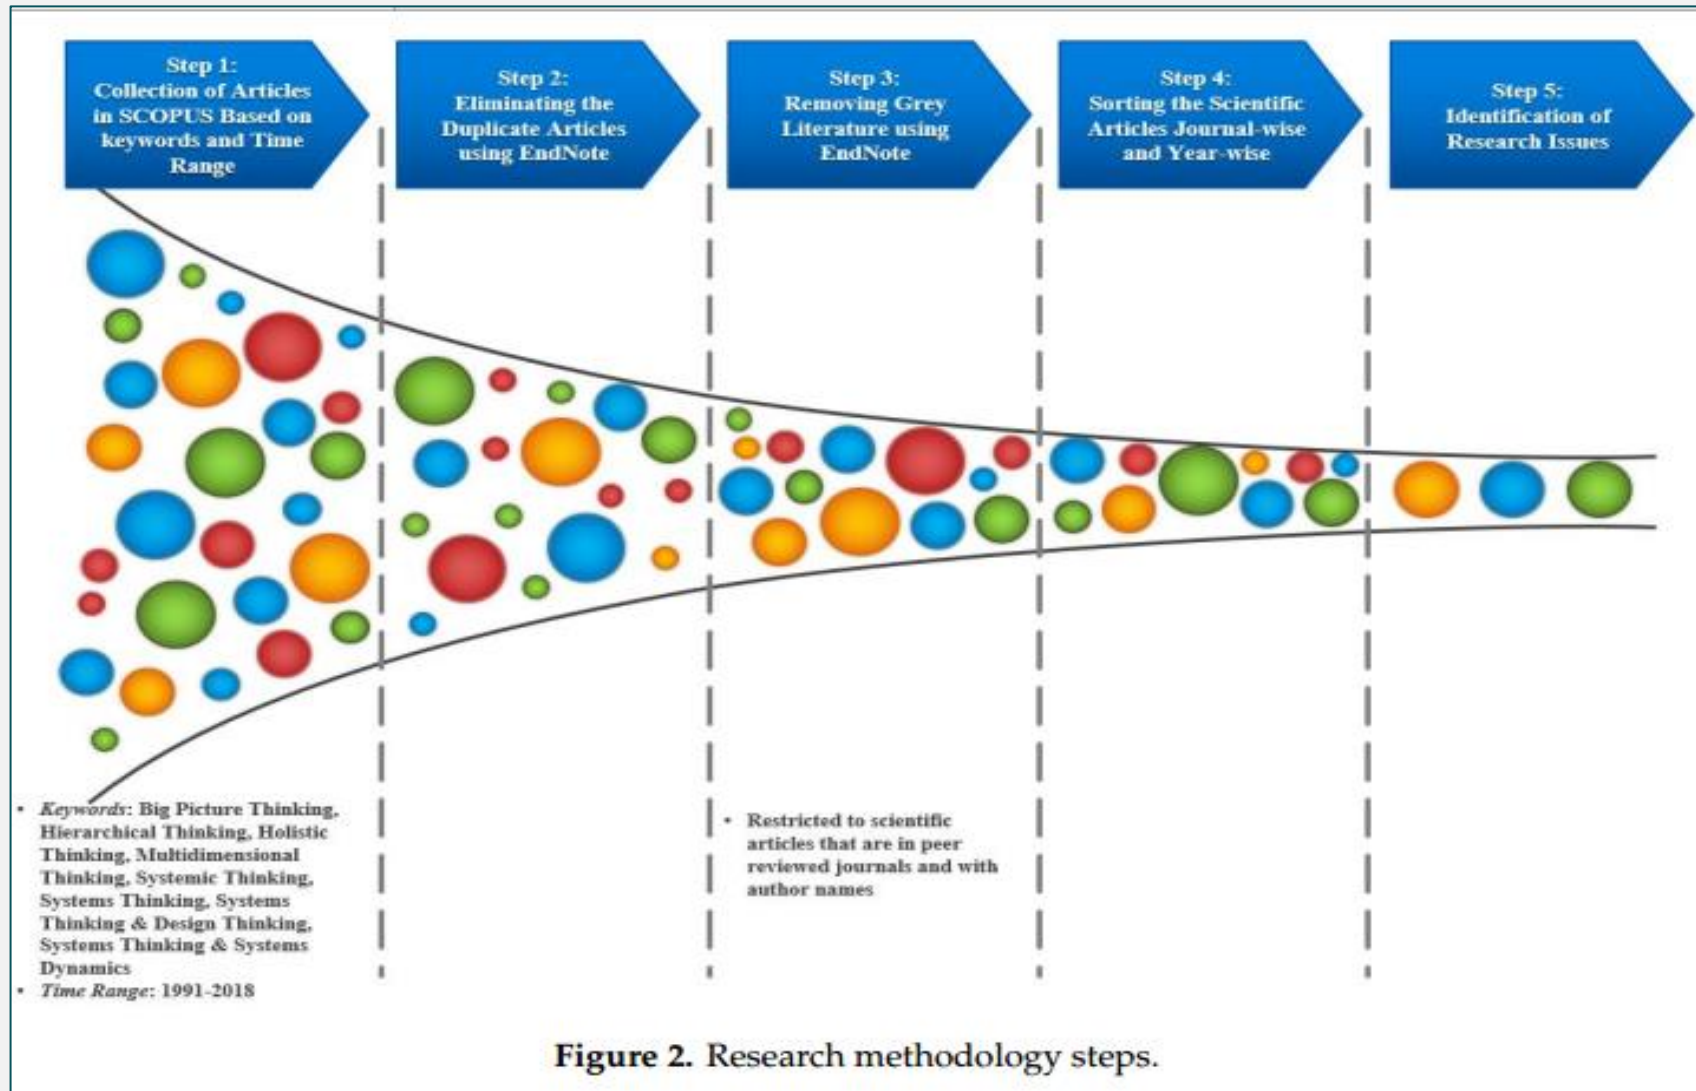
Step 1:
Collection of Articles in SCOPUS Based on keywords and Time Range

Step 2:
Eliminating the Duplicate Articles using EndNote

Step 3:
Removing Grey Literature using EndNote

Step 4:
Sorting the Scientific Articles Journal-wise and Year-wise

Step 5:
Identification of Research Issues

• *Keywords*: Big Picture Thinking, Hierarchical Thinking, Holistic Thinking, Multidimensional Thinking, Systemic Thinking, Systems Thinking, Systems Thinking & Design Thinking, Systems Thinking & Systems Dynamics
• *Time Range*: 1991-2018

• Restricted to scientific articles that are in peer reviewed journals and with author names

**Figure 2.** Research methodology steps.